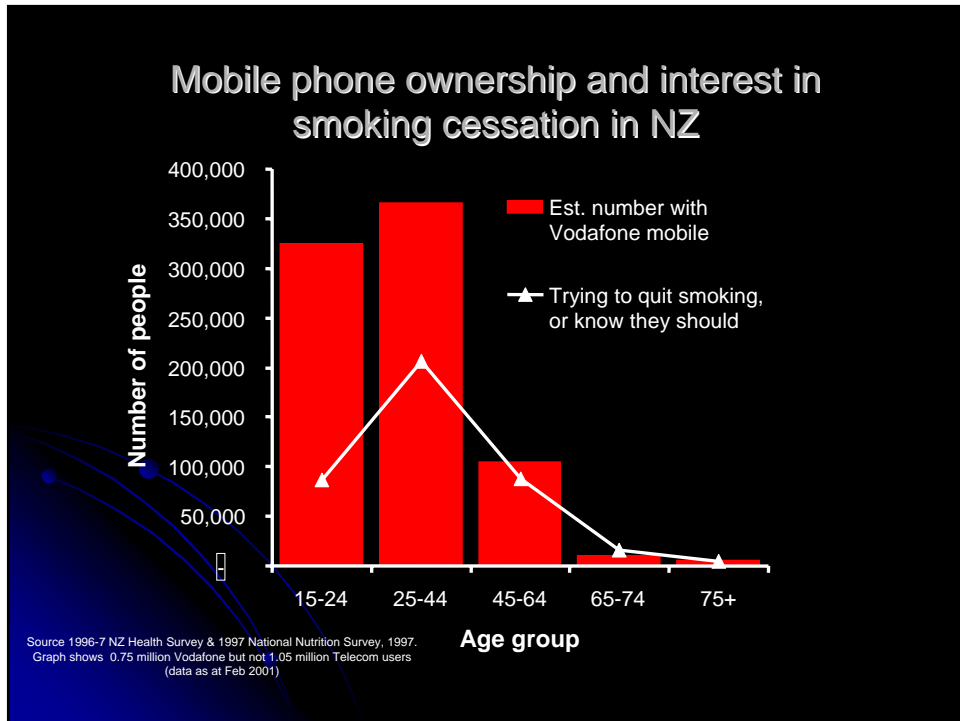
Mobile phone ownership and interest in smoking cessation in NZ

400,000
350,000
300,000
250,000
200,000
150,000
100,000
50,000
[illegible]

Number of people

Est. number with Vodafone mobile

Trying to quit smoking, or know they should

15-24
25-44
45-64
65-74
75+

Age group

Source 1996-7 NZ Health Survey & 1997 National Nutrition Survey, 1997. Graph shows 0.75 million Vodafone but not 1.05 million Telecom users (data as at Feb 2001)